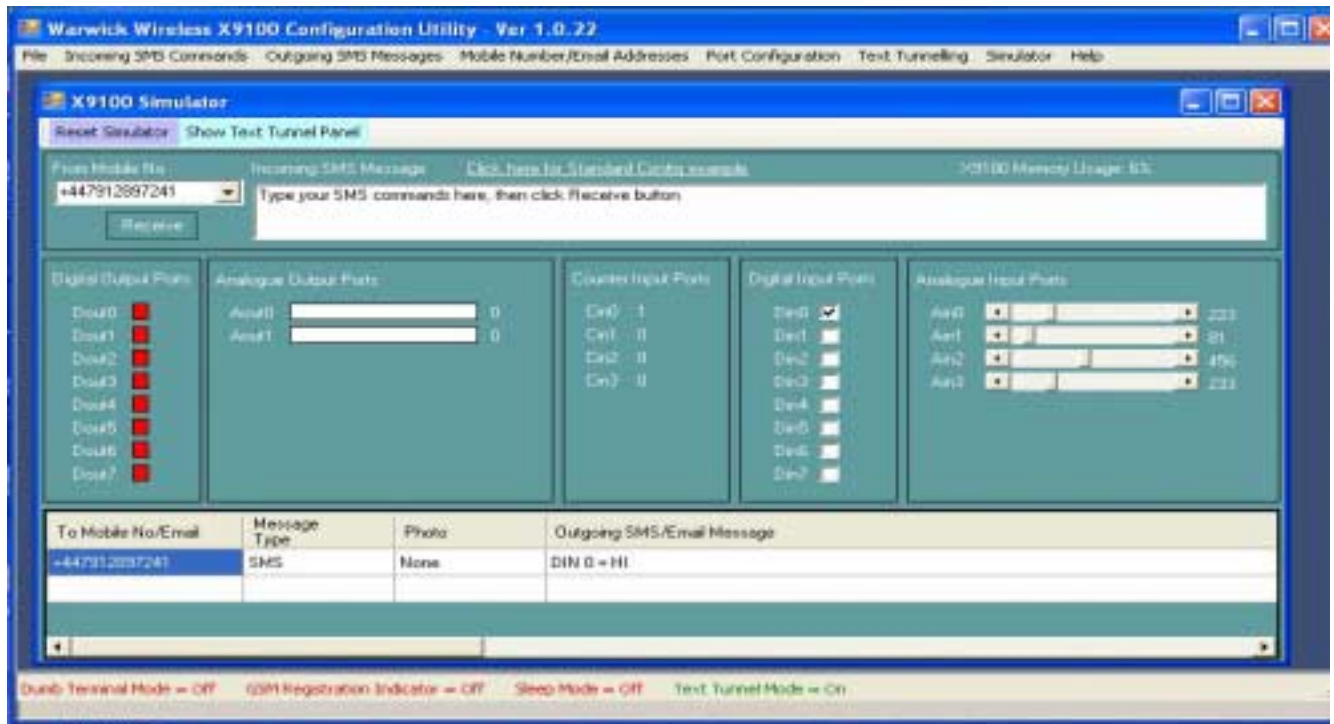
Warwick Wireless X9100 Configuration Utility - Ver 1.0.22

File Incoming SMS Commands Outgoing SMS Messages Mobile Number/Email Addresses Port Configuration Text Tunnelling Simulator Help

X9100 Simulator

Reset Simulator Show Text Tunnel Panel

From Mobile No
+447912897241
Receive

Incoming SMS Message
Click here for Standard Config example
X9100 Memory Usage: 6%

Type your SMS commands here, then click Receive button

Digital Output Ports
Dout0
Dout1
Dout2
Dout3
Dout4
Dout5
Dout6
Dout7

Analogue Output Ports
Aout0 0
Aout1 0

Counter Input Ports
Cin0 1
Cin1 0
Cin2 0
Cin3 0

Digital Input Ports
Din0
Din1
Din2
Din3
Din4
Din5
Din6
Din7

Analogue Input Ports
Ain0 233
Ain1 81
Ain2 456
Ain3 233

| To Mobile No/Email | Message Type | Photo | Outgoing SMS/Email Message |
|---|---|---|---|
| +447912897241 | SMS | None | DIN 0 = HI |

Dumb Terminal Mode = Off GSM Registration Indicator = Off Sleep Mode = Off Text Tunnel Mode = On